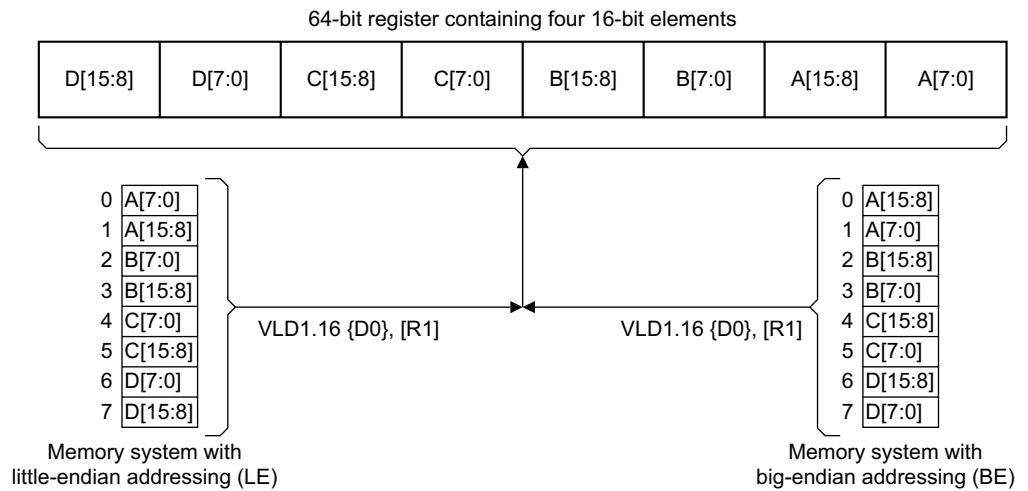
64-bit register containing four 16-bit elements

| D[15:8] | D[7:0] | C[15:8] | C[7:0] | B[15:8] | B[7:0] | A[15:8] | A[7:0] |
|---|---|---|---|---|---|---|---|

| | |
|---|---|
| 0 | A[7:0] |
| 1 | A[15:8] |
| 2 | B[7:0] |
| 3 | B[15:8] |
| 4 | C[7:0] |
| 5 | C[15:8] |
| 6 | D[7:0] |
| 7 | D[15:8] |

Memory system with little-endian addressing (LE)

VLD1.16 {D0}, [R1]

VLD1.16 {D0}, [R1]

| | |
|---|---|
| 0 | A[15:8] |
| 1 | A[7:0] |
| 2 | B[15:8] |
| 3 | B[7:0] |
| 4 | C[15:8] |
| 5 | C[7:0] |
| 6 | D[15:8] |
| 7 | D[7:0] |

Memory system with big-endian addressing (BE)